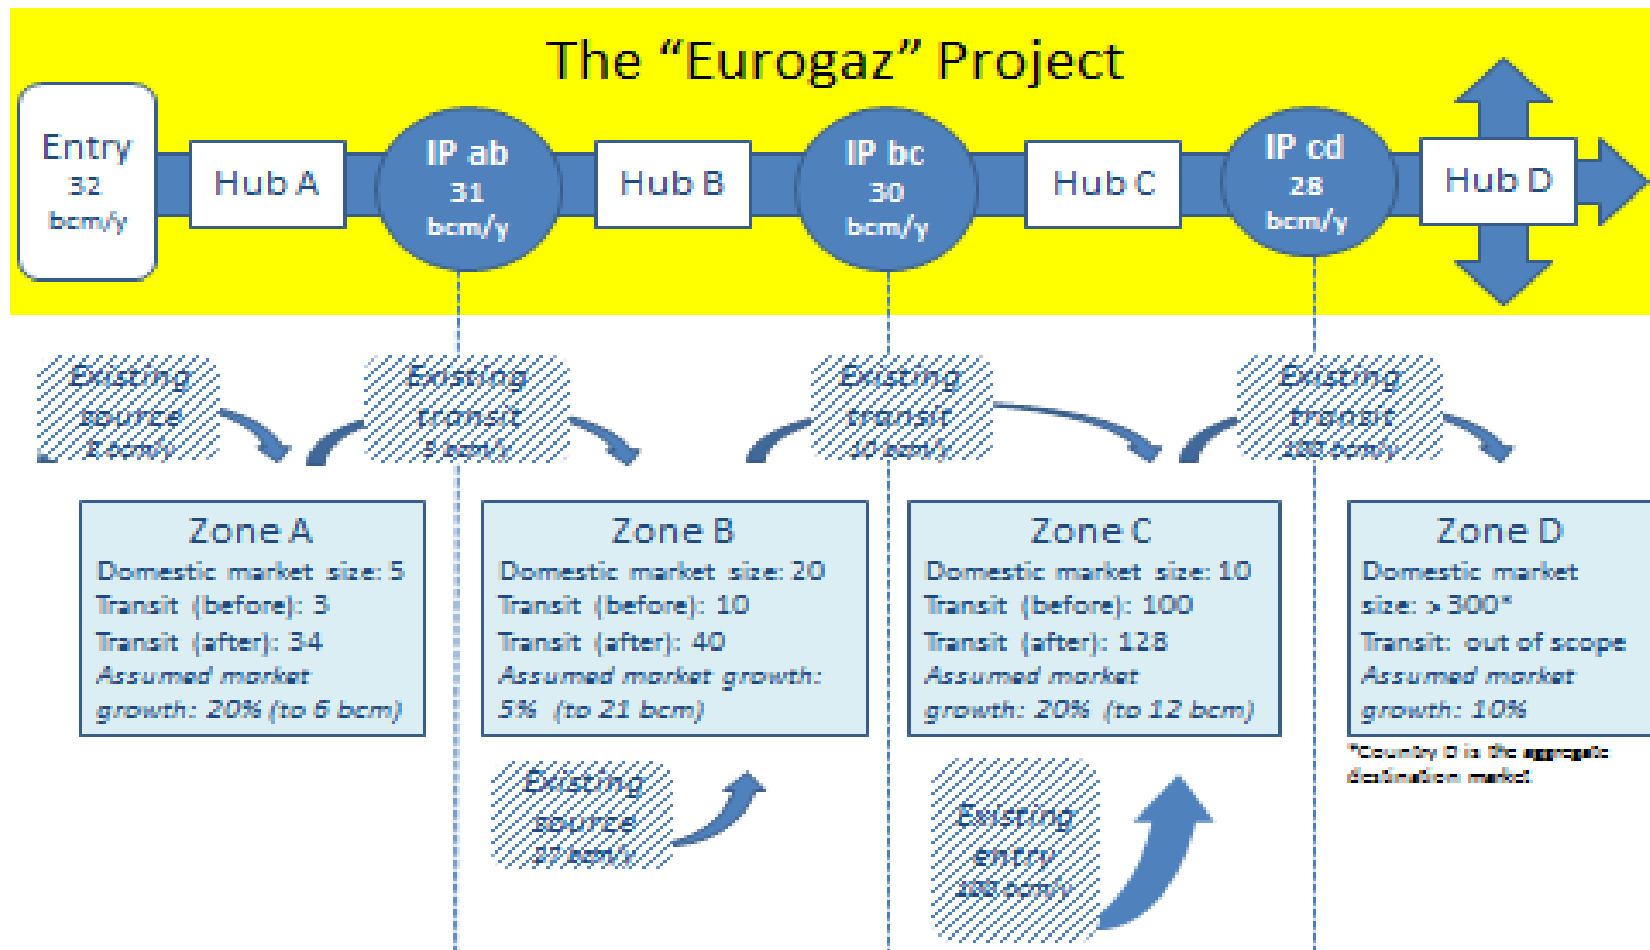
The "Eurogaz" Project

Entry 32 bcm/y

Hub A

IP ab 31 bcm/y

Hub B

IP bc 30 bcm/y

Hub C

IP cd 28 bcm/y

Hub D

Existing source 2 bcm/y

Existing transit 3 bcm/y

Existing transit 10 bcm/y

Existing transit 100 bcm/y

Zone A
Domestic market size: 5
Transit (before): 3
Transit (after): 34
Assumed market growth: 20% (to 6 bcm)

Zone B
Domestic market size: 20
Transit (before): 10
Transit (after): 40
Assumed market growth: 5% (to 21 bcm)

Zone C
Domestic market size: 10
Transit (before): 100
Transit (after): 128
Assumed market growth: 20% (to 12 bcm)

Zone D
Domestic market size: > 300*
Transit: out of scope
Assumed market growth: 10%

*Country D is the aggregate destination market

Existing source 27 bcm/y

Existing entry 100 bcm/y